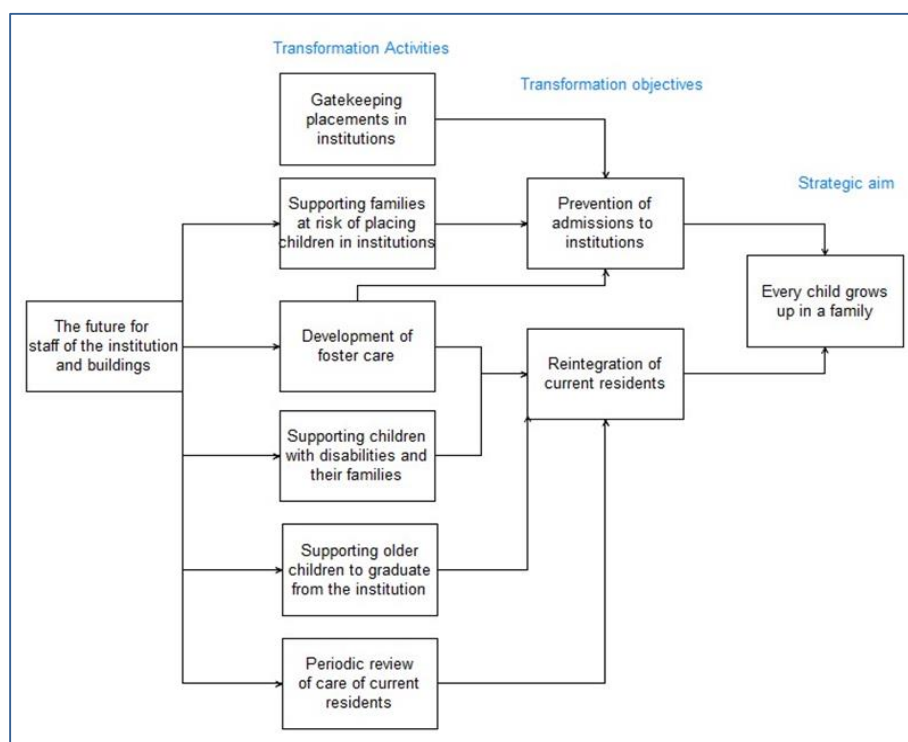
Transformation Activities

Transformation objectives

Strategic aim

Gatekeeping placements in institutions

Supporting families at risk of placing children in institutions

Prevention of admissions to institutions

Every child grows up in a family

The future for staff of the institution and buildings

Development of foster care

Reintegration of current residents

Supporting children with disabilities and their families

Supporting older children to graduate from the institution

Periodic review of care of current residents